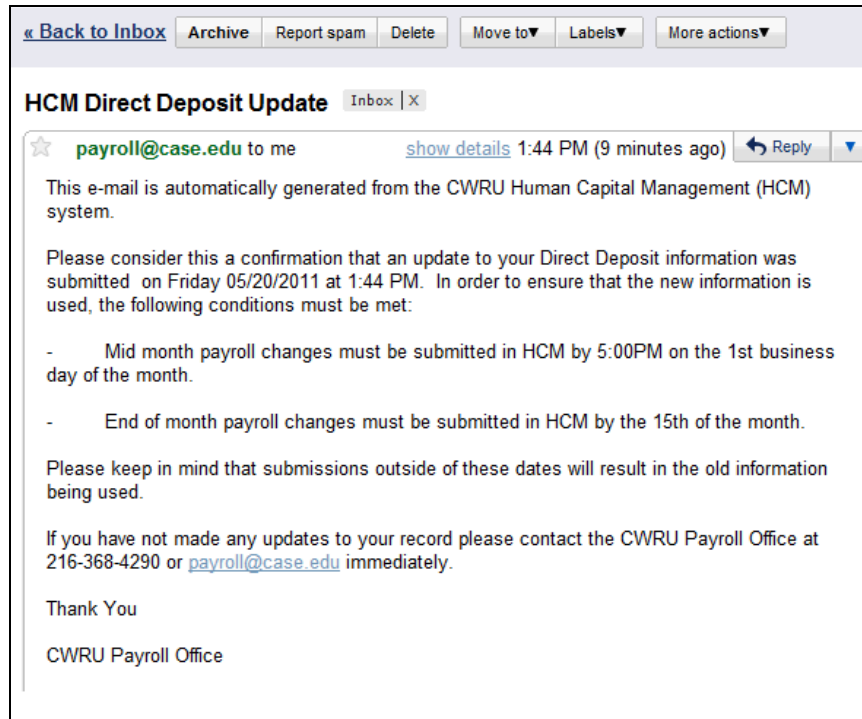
« Back to Inbox | Archive | Report spam | Delete | Move to▼ | Labels▼ | More actions▼

HCM Direct Deposit Update Inbox | X

payroll@case.edu to me show details 1:44 PM (9 minutes ago) Reply ▼

This e-mail is automatically generated from the CWRU Human Capital Management (HCM) system.

Please consider this a confirmation that an update to your Direct Deposit information was submitted on Friday 05/20/2011 at 1:44 PM. In order to ensure that the new information is used, the following conditions must be met:

- Mid month payroll changes must be submitted in HCM by 5:00PM on the 1st business day of the month.

- End of month payroll changes must be submitted in HCM by the 15th of the month.

Please keep in mind that submissions outside of these dates will result in the old information being used.

If you have not made any updates to your record please contact the CWRU Payroll Office at 216-368-4290 or payroll@case.edu immediately.

Thank You

CWRU Payroll Office